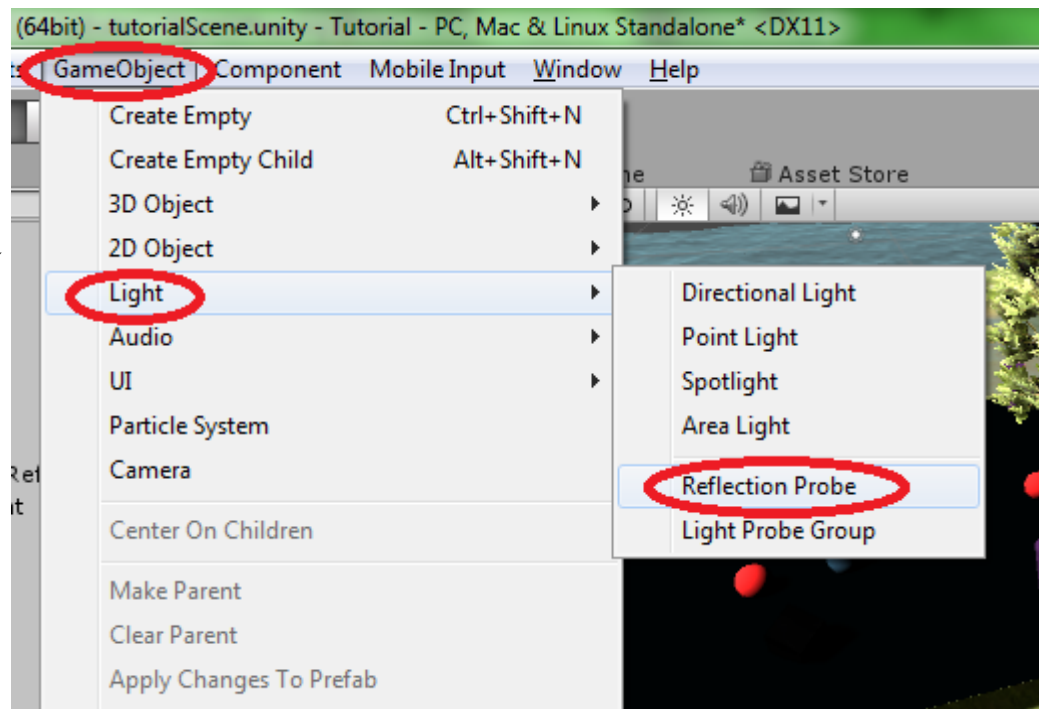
(64bit) - tutorialScene.unity - Tutorial - PC, Mac & Linux Standalone* <DX11>

ts GameObject Component Mobile Input Window Help

Create Empty Ctrl+Shift+N
Create Empty Child Alt+Shift+N
3D Object
2D Object
Light
Audio
UI
Particle System
Camera
Center On Children
Make Parent
Clear Parent
Apply Changes To Prefab

ne
Asset Store

Directional Light
Point Light
Spotlight
Area Light
Reflection Probe
Light Probe Group

Ref
nt